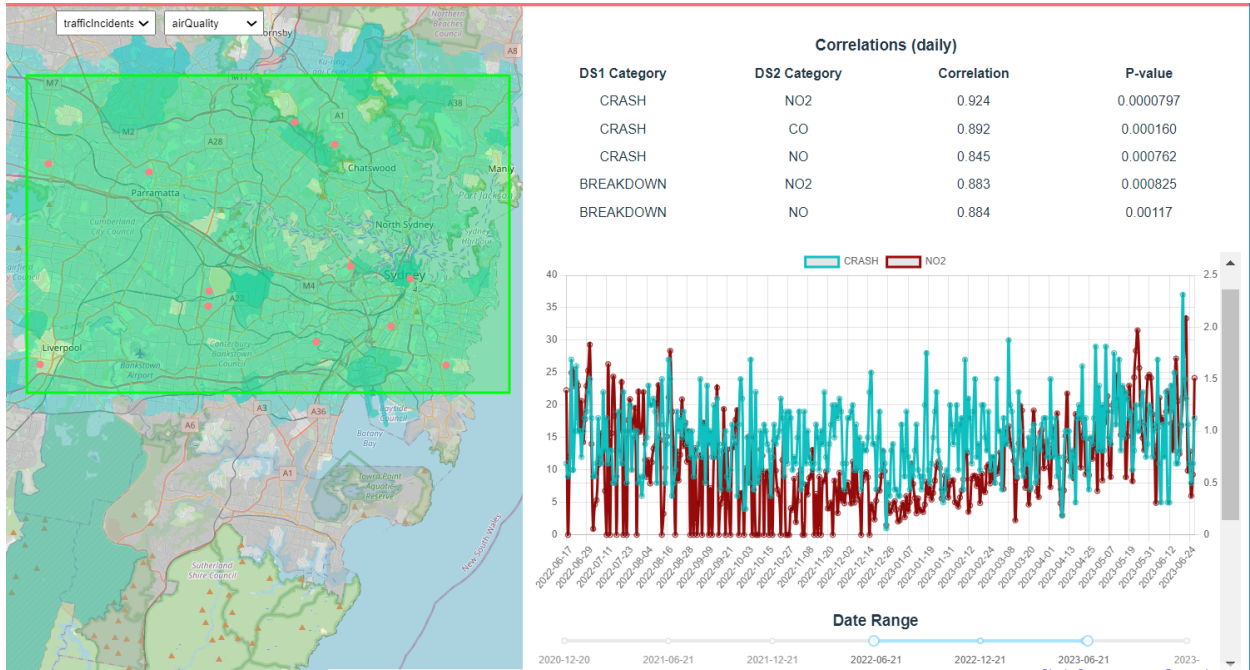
trafficIncidents
airQuality

Hornsby
Northern Beaches Council
Ku-ring-gai Council
M7
M11
A38
A8
M2
A1
A28
Chatswood
Parramatta
Manly
Port Jackson
Cumberland City Council
North Sydney
Sydney Harbour
Fairfield Council
Sydney
M4
A22
Liverpool
Canterbury-Bankstown Council
Bankstown Airport
A3
A36
A6
Bayside Council
Botany Bay
A1
Towra Point Aquatic Reserve
Sutherland Shire Council
New South Wales

Correlations (daily)

| DS1 Category | DS2 Category | Correlation | P-value |
|---|---|---|---|
| CRASH | NO2 | 0.924 | 0.0000797 |
| CRASH | CO | 0.892 | 0.000160 |
| CRASH | NO | 0.845 | 0.000762 |
| BREAKDOWN | NO2 | 0.883 | 0.000825 |
| BREAKDOWN | NO | 0.884 | 0.00117 |

CRASH
NO2

40
35
30
25
20
15
10
5
0

2.5
2.0
1.5
1.0
0.5
0

2022-06-17
2022-06-29
2022-07-11
2022-07-23
2022-08-04
2022-08-16
2022-08-28
2022-09-09
2022-09-21
2022-10-03
2022-10-15
2022-10-27
2022-11-08
2022-11-20
2022-12-02
2022-12-14
2022-12-26
2023-01-07
2023-01-19
2023-01-31
2023-02-12
2023-02-24
2023-03-08
2023-03-20
2023-04-01
2023-04-13
2023-04-25
2023-05-07
2023-05-19
2023-05-31
2023-06-12
2023-06-24

Date Range

2020-12-20
2021-06-21
2021-12-21
2022-06-21
2022-12-21
2023-06-21
2023-